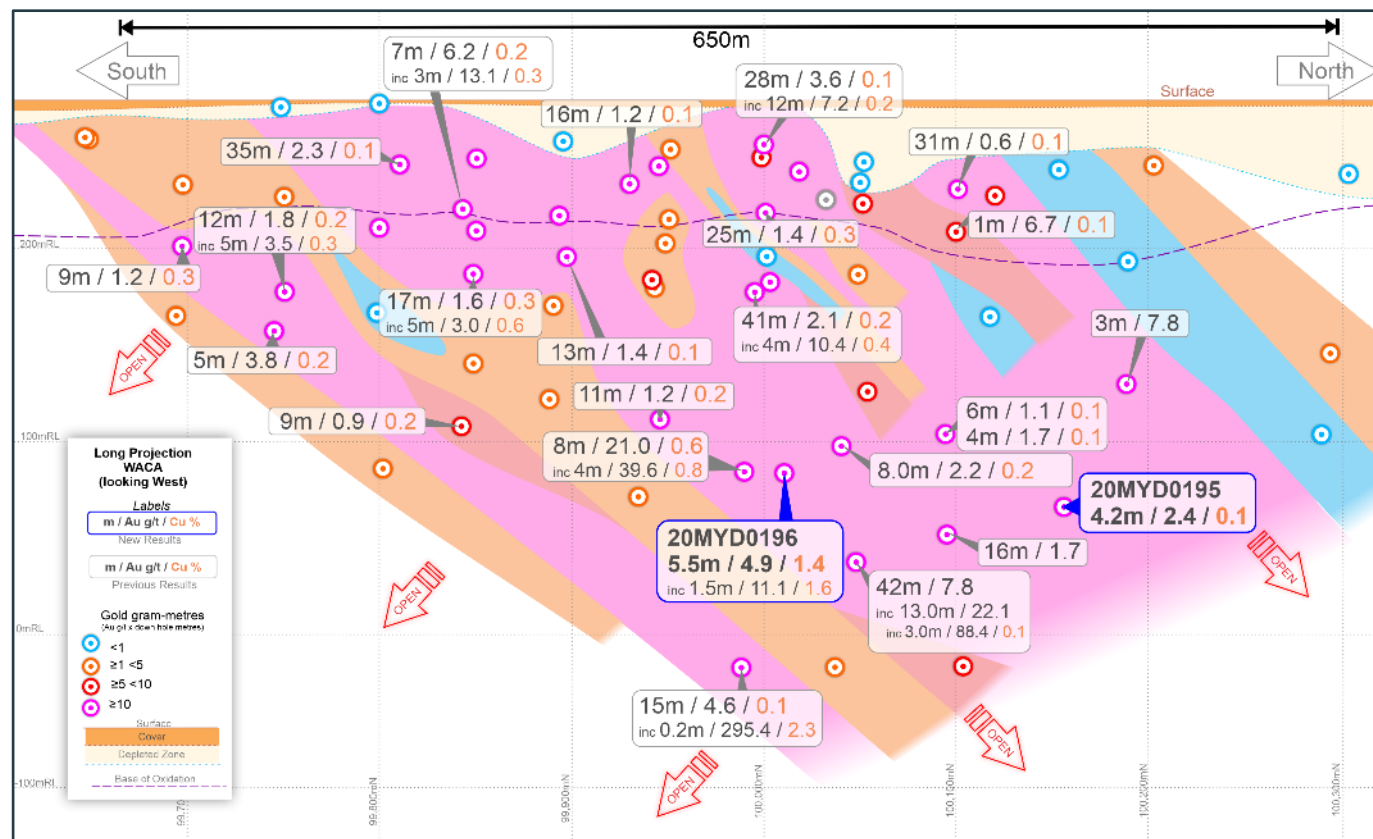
650m

South

North

Surface

7m / 6.2 / 0.2
inc 3m / 13.1 / 0.3

28m / 3.6 / 0.1
inc 12m / 7.2 / 0.2

16m / 1.2 / 0.1

35m / 2.3 / 0.1

31m / 0.6 / 0.1

12m / 1.8 / 0.2
inc 5m / 3.5 / 0.3

1m / 6.7 / 0.1

25m / 1.4 / 0.3

200mRL

9m / 1.2 / 0.3

17m / 1.6 / 0.3
inc 5m / 3.0 / 0.6

41m / 2.1 / 0.2
inc 4m / 10.4 / 0.4

3m / 7.8

OPEN

5m / 3.8 / 0.2

13m / 1.4 / 0.1

11m / 1.2 / 0.2

9m / 0.9 / 0.2

6m / 1.1 / 0.1
4m / 1.7 / 0.1

100mRL

8m / 21.0 / 0.6
inc 4m / 39.6 / 0.8

8.0m / 2.2 / 0.2

Long Projection
WACA
(looking West)

Labels
m / Au g/t / Cu %
New Results

m / Au g/t / Cu %
Previous Results

Gold gram-metres
(Au g/t x down hole metres)
<1
≥1 <5
≥5 <10
≥10

Surface
Cover
Depleted Zone

Base of Oxidation

20MYD0195
4.2m / 2.4 / 0.1

20MYD0196
5.5m / 4.9 / 1.4
inc 1.5m / 11.1 / 1.6

16m / 1.7

OPEN

OPEN

42m / 7.8
inc 13.0m / 22.1
inc 3.0m / 88.4 / 0.1

0mRL

15m / 4.6 / 0.1
inc 0.2m / 295.4 / 2.3

OPEN

OPEN

-100mRL

99,700mN

99,800mN

99,900mN

100,000mN

100,100mN

100,200mN

100,300mN